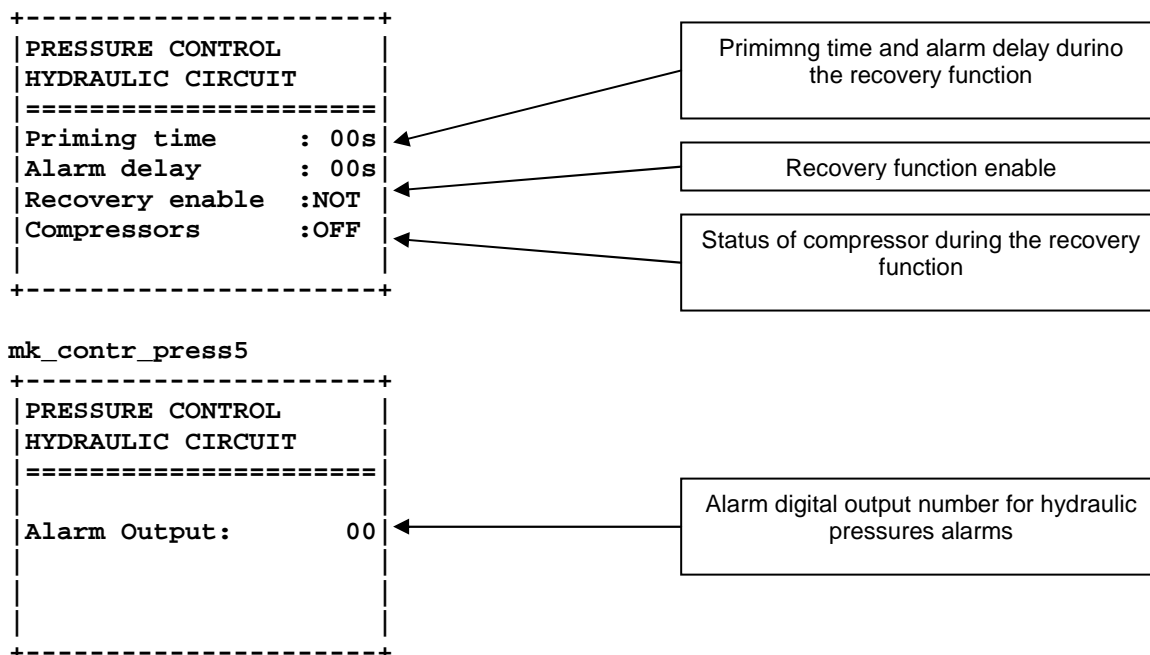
+----------------------+
|PRESSURE CONTROL |
|HYDRAULIC CIRCUIT |
|======================|
|Priming time : 00s|
|Alarm delay : 00s|
|Recovery enable :NOT |
|Compressors :OFF |
| |
+----------------------+

Primimng time and alarm delay durino the recovery function

Recovery function enable

Status of compressor during the recovery function

mk_contr_press5

+----------------------+
|PRESSURE CONTROL |
|HYDRAULIC CIRCUIT |
|======================|
| |
|Alarm Output: 00|
| |
| |
| |
+----------------------+

Alarm digital output number for hydraulic pressures alarms